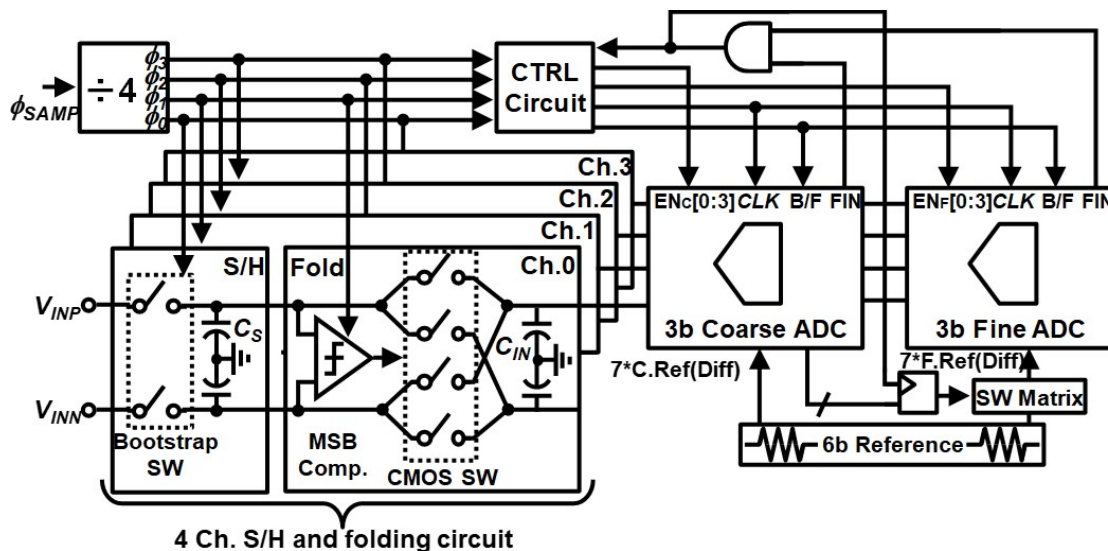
$\phi_{SAMP}$
÷4
$\phi_3$
$\phi_2$
$\phi_1$
$\phi_0$
CTRL Circuit
Ch.3
Ch.2
Ch.1
Ch.0
EN$_C$[0:3] $CLK$ B/F FIN
EN$_F$[0:3] $CLK$ B/F FIN
$V_{INP}$
$V_{INN}$
S/H
$C_S$
Bootstrap SW
Fold
MSB Comp.
CMOS SW
$C_{IN}$
3b Coarse ADC
3b Fine ADC
7*C.Ref(Diff)
7*F.Ref(Diff)
SW Matrix
6b Reference
4 Ch. S/H and folding circuit